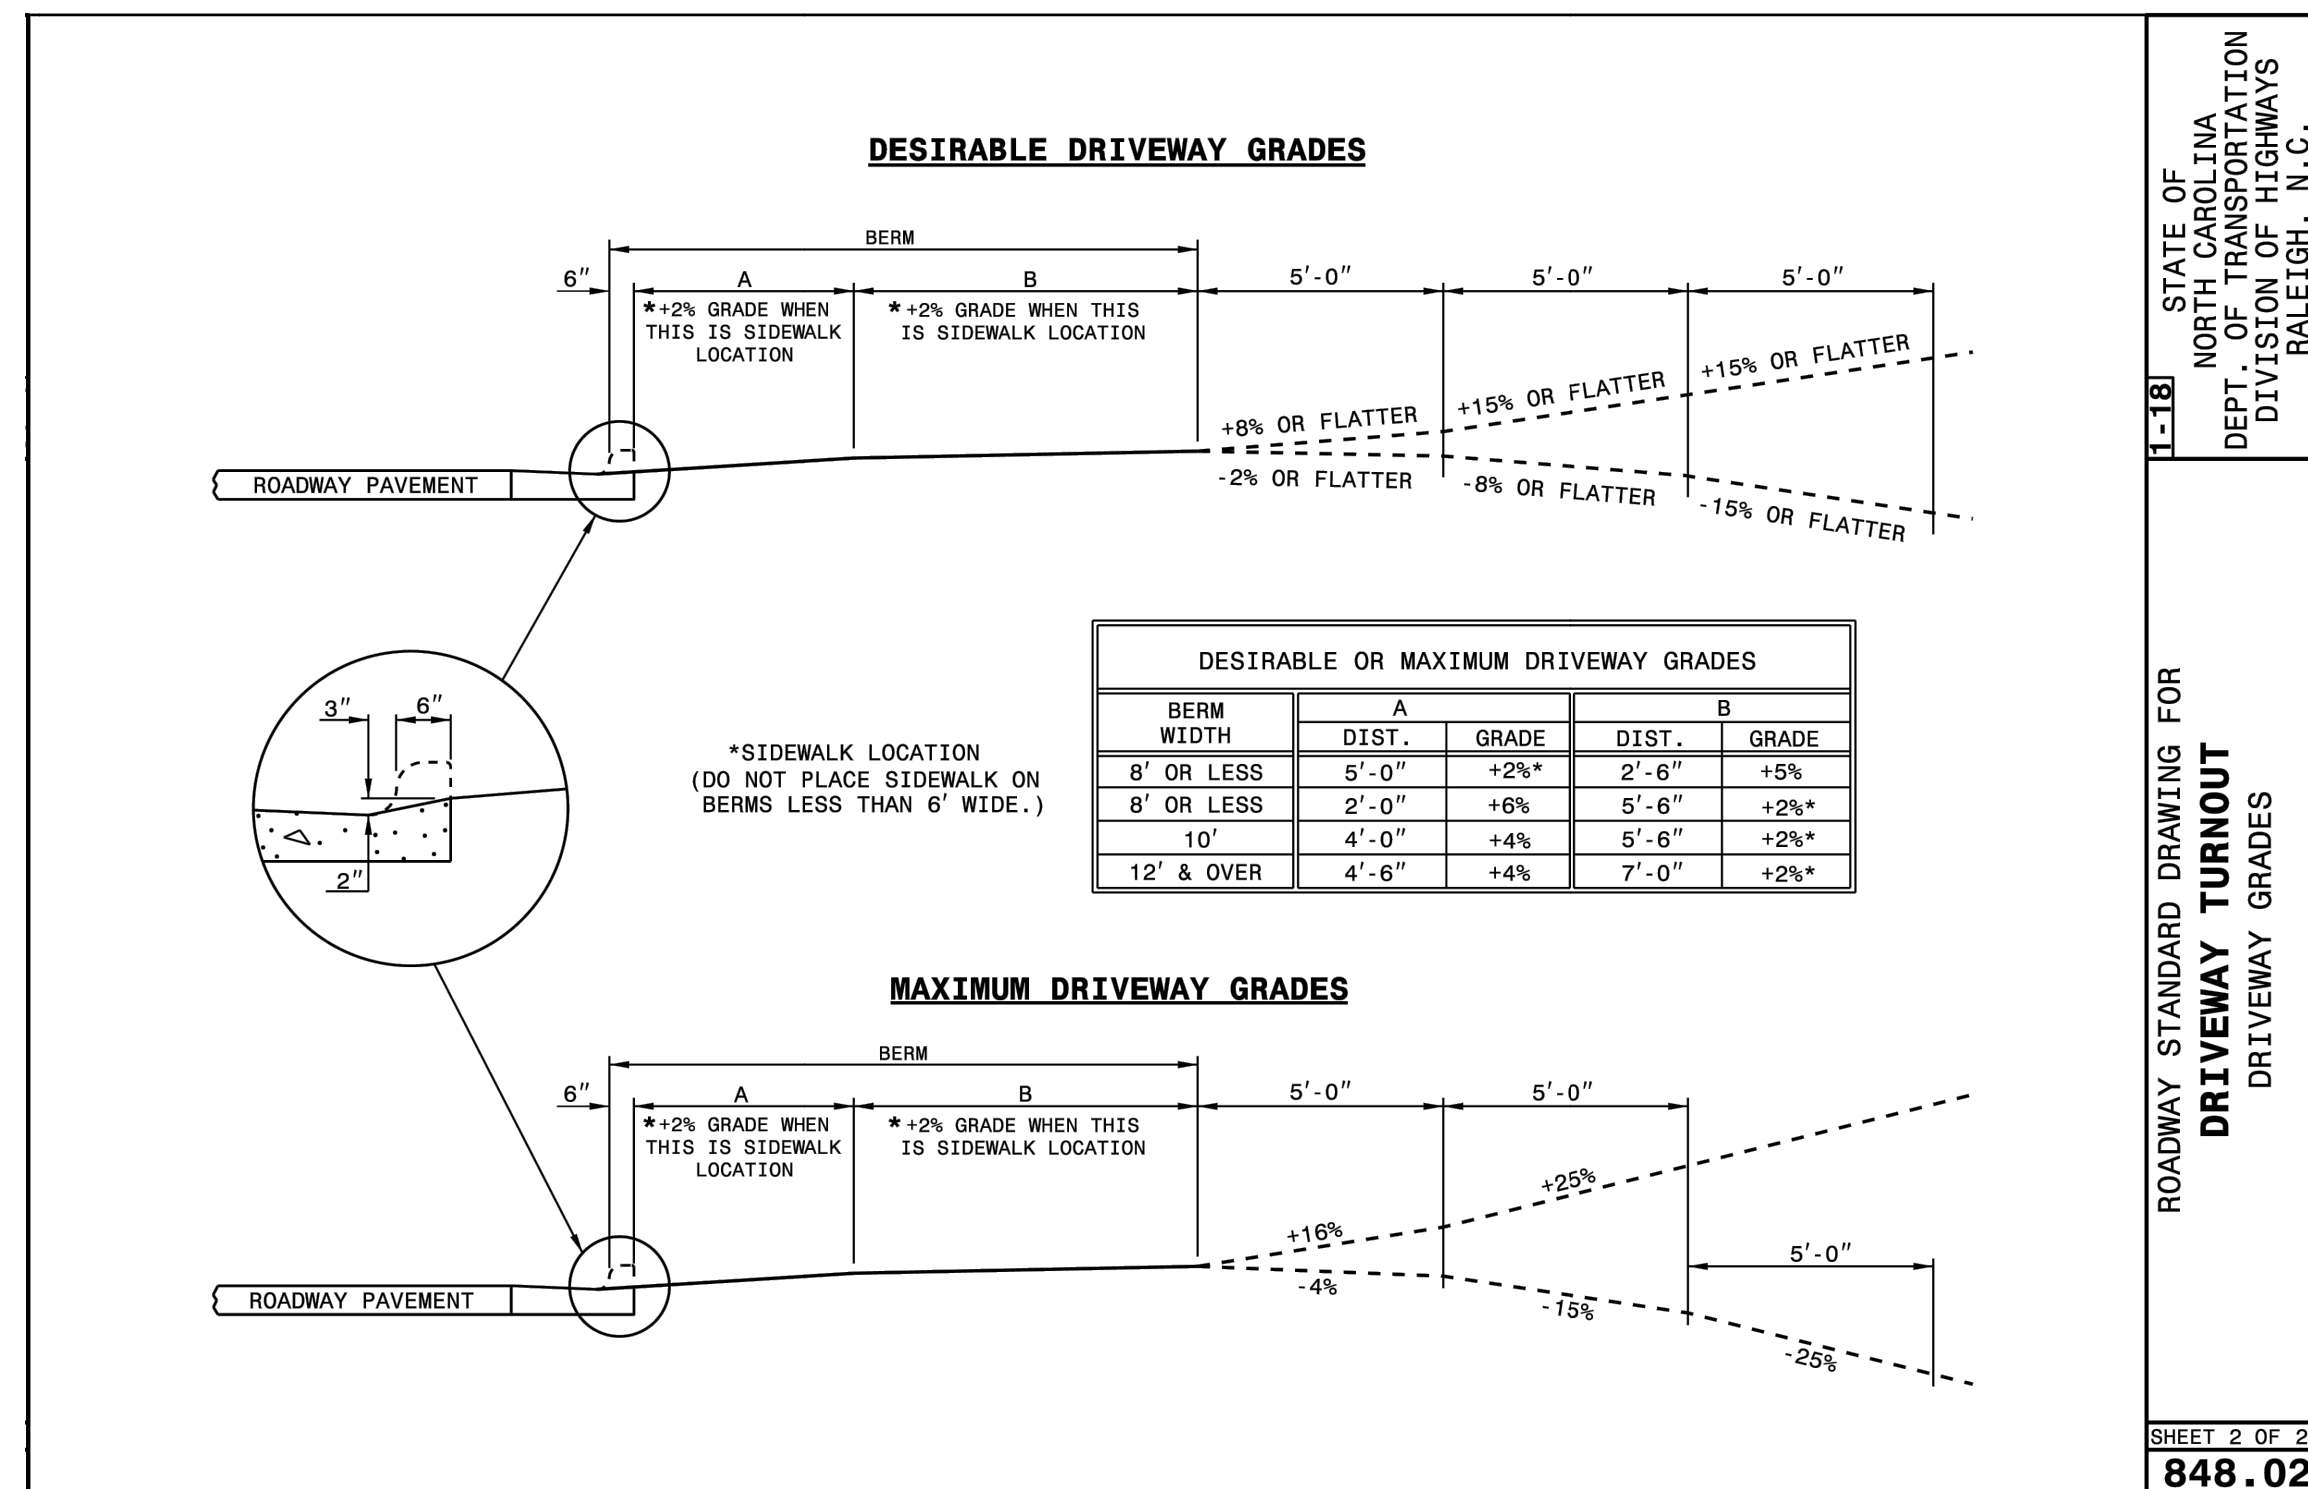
DESIRABLE DRIVEWAY GRADES

BERM

6″

A

*+2% GRADE WHEN THIS IS SIDEWALK LOCATION

B

*+2% GRADE WHEN THIS IS SIDEWALK LOCATION

5′-0″

5′-0″

5′-0″

+8% OR FLATTER

+15% OR FLATTER

+15% OR FLATTER

-2% OR FLATTER

-8% OR FLATTER

-15% OR FLATTER

ROADWAY PAVEMENT

3″

6″

2″

*SIDEWALK LOCATION
(DO NOT PLACE SIDEWALK ON BERMS LESS THAN 6′ WIDE.)

DESIRABLE OR MAXIMUM DRIVEWAY GRADES

| BERM WIDTH | A DIST. | A GRADE | B DIST. | B GRADE |
|---|---|---|---|---|
| 8′ OR LESS | 5′-0″ | +2%* | 2′-6″ | +5% |
| 8′ OR LESS | 2′-0″ | +6% | 5′-6″ | +2%* |
| 10′ | 4′-0″ | +4% | 5′-6″ | +2%* |
| 12′ & OVER | 4′-6″ | +4% | 7′-0″ | +2%* |

MAXIMUM DRIVEWAY GRADES

BERM

6″

A

*+2% GRADE WHEN THIS IS SIDEWALK LOCATION

B

*+2% GRADE WHEN THIS IS SIDEWALK LOCATION

5′-0″

5′-0″

+25%

+16%

-4%

-15%

5′-0″

-25%

ROADWAY PAVEMENT

1-18

STATE OF NORTH CAROLINA
DEPT. OF TRANSPORTATION
DIVISION OF HIGHWAYS
RALEIGH, N.C.

ROADWAY STANDARD DRAWING FOR
DRIVEWAY TURNOUT
DRIVEWAY GRADES

SHEET 2 OF 2
848.02